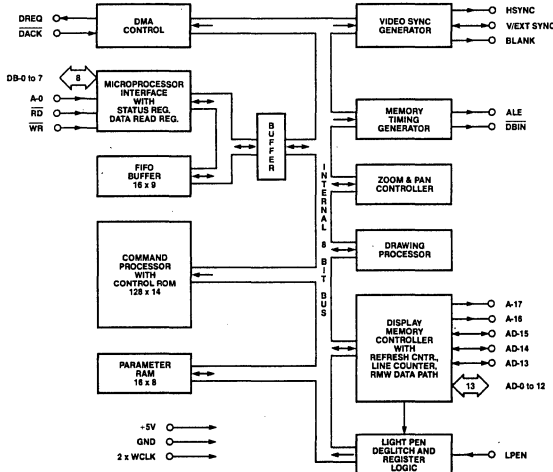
DREQ
$\overline{DACK}$
DMA CONTROL
DB-0 to 7
8
A-0
$\overline{RD}$
$\overline{WR}$
MICROPROCESSOR INTERFACE WITH STATUS REG. DATA READ REG.
FIFO BUFFER 16 x 9
BUFFER
COMMAND PROCESSOR WITH CONTROL ROM 128 x 14
PARAMETER RAM 16 x 8
+5V
GND
2 x WCLK
INTERNAL 8 BIT BUS
VIDEO SYNC GENERATOR
HSYNC
V/EXT SYNC
BLANK
MEMORY TIMING GENERATOR
ALE
$\overline{DBIN}$
ZOOM & PAN CONTROLLER
DRAWING PROCESSOR
DISPLAY MEMORY CONTROLLER WITH REFRESH CNTR, LINE COUNTER, RMW DATA PATH
A-17
A-16
AD-15
AD-14
AD-13
13
AD-0 to 12
LIGHT PEN DEGLITCH AND REGISTER LOGIC
LPEN